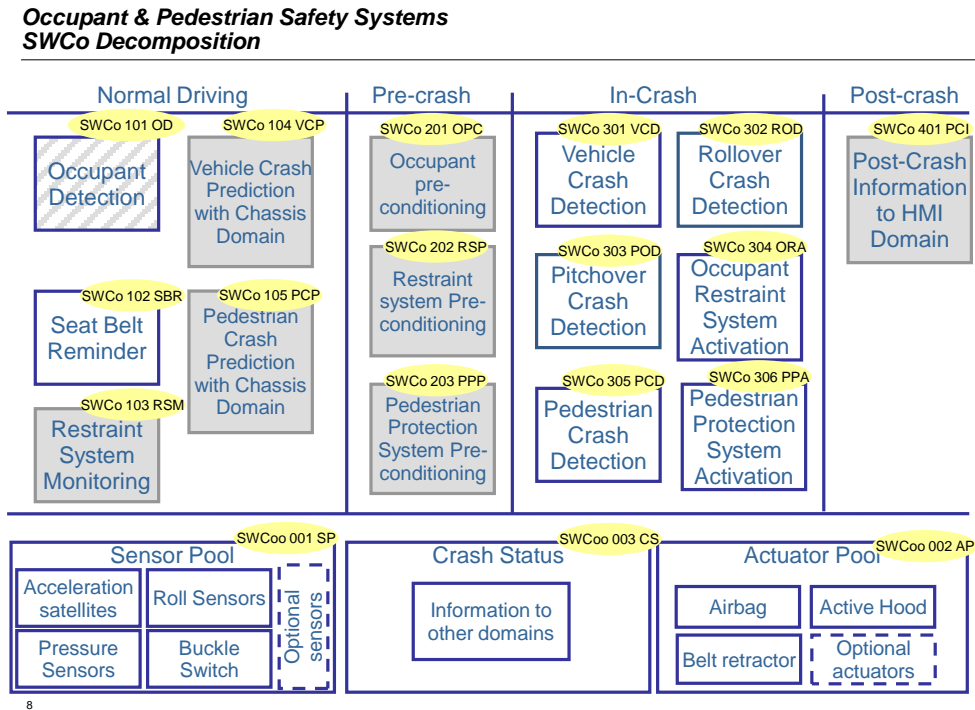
Occupant & Pedestrian Safety Systems
SWCo Decomposition

Normal Driving

SWCo 101 OD
Occupant Detection

SWCo 104 VCP
Vehicle Crash Prediction with Chassis Domain

SWCo 102 SBR
Seat Belt Reminder

SWCo 105 PCP
Pedestrian Crash Prediction with Chassis Domain

SWCo 103 RSM
Restraint System Monitoring

Pre-crash

SWCo 201 OPC
Occupant pre-conditioning

SWCo 202 RSP
Restraint system Pre-conditioning

SWCo 203 PPP
Pedestrian Protection System Pre-conditioning

In-Crash

SWCo 301 VCD
Vehicle Crash Detection

SWCo 302 ROD
Rollover Crash Detection

SWCo 303 POD
Pitchover Crash Detection

SWCo 304 ORA
Occupant Restraint System Activation

SWCo 305 PCD
Pedestrian Crash Detection

SWCo 306 PPA
Pedestrian Protection System Activation

Post-crash

SWCo 401 PCI
Post-Crash Information to HMI Domain

SWCoo 001 SP
Sensor Pool
Acceleration satellites
Roll Sensors
Optional sensors
Pressure Sensors
Buckle Switch

SWCoo 003 CS
Crash Status
Information to other domains

SWCoo 002 AP
Actuator Pool
Airbag
Active Hood
Belt retractor
Optional actuators

8